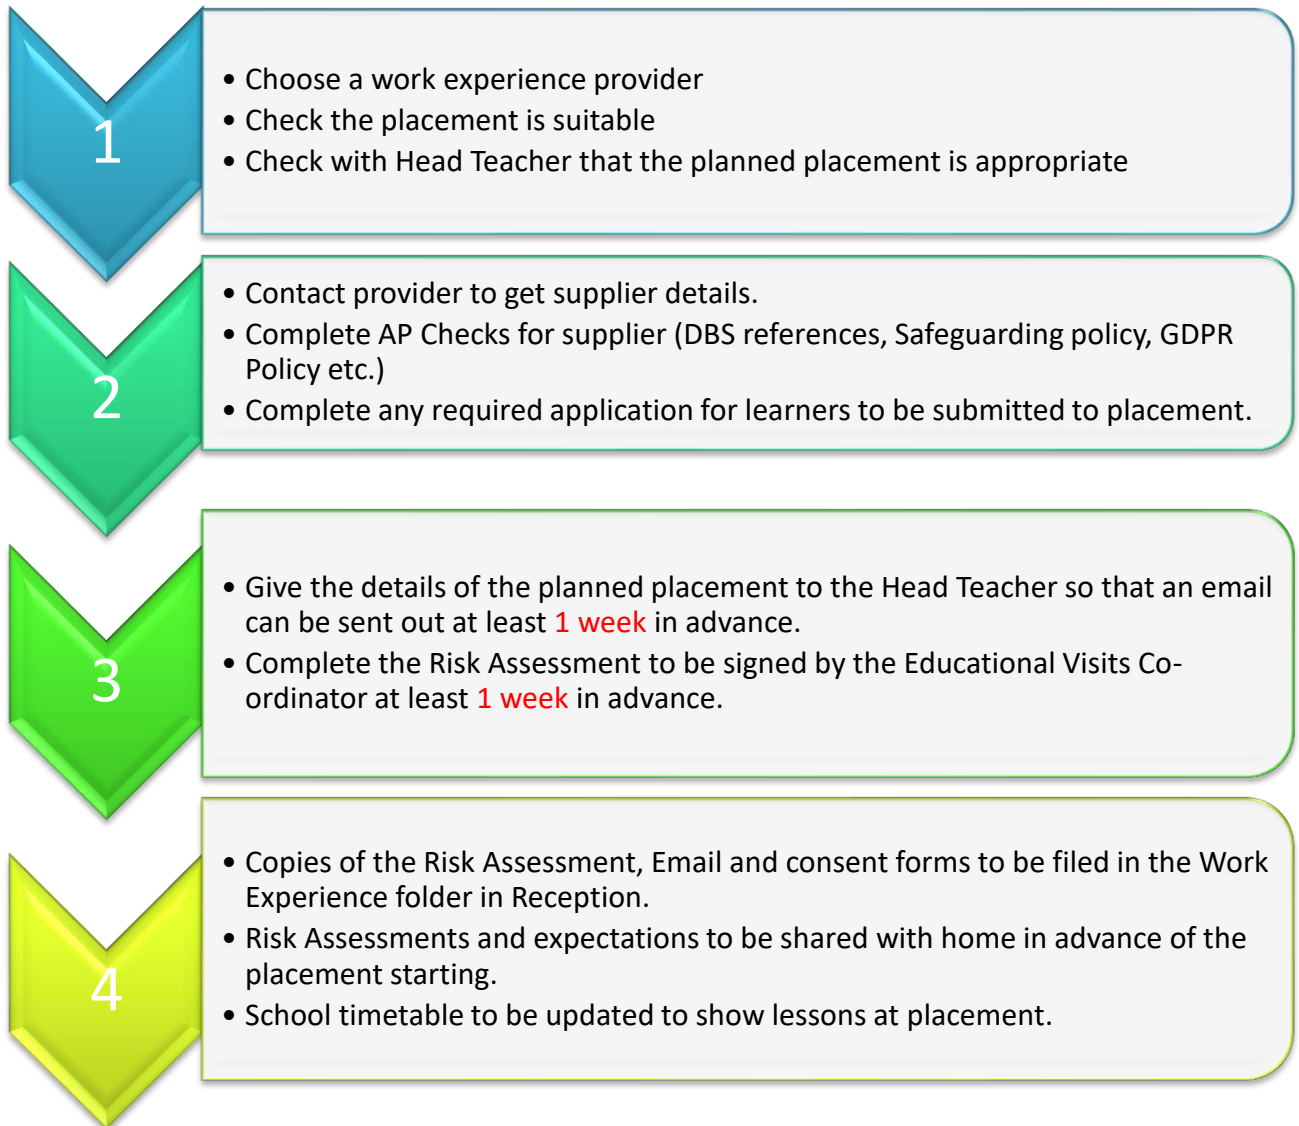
1

• Choose a work experience provider
• Check the placement is suitable
• Check with Head Teacher that the planned placement is appropriate

2

• Contact provider to get supplier details.
• Complete AP Checks for supplier (DBS references, Safeguarding policy, GDPR Policy etc.)
• Complete any required application for learners to be submitted to placement.

3

• Give the details of the planned placement to the Head Teacher so that an email can be sent out at least 1 week in advance.
• Complete the Risk Assessment to be signed by the Educational Visits Co-ordinator at least 1 week in advance.

4

• Copies of the Risk Assessment, Email and consent forms to be filed in the Work Experience folder in Reception.
• Risk Assessments and expectations to be shared with home in advance of the placement starting.
• School timetable to be updated to show lessons at placement.